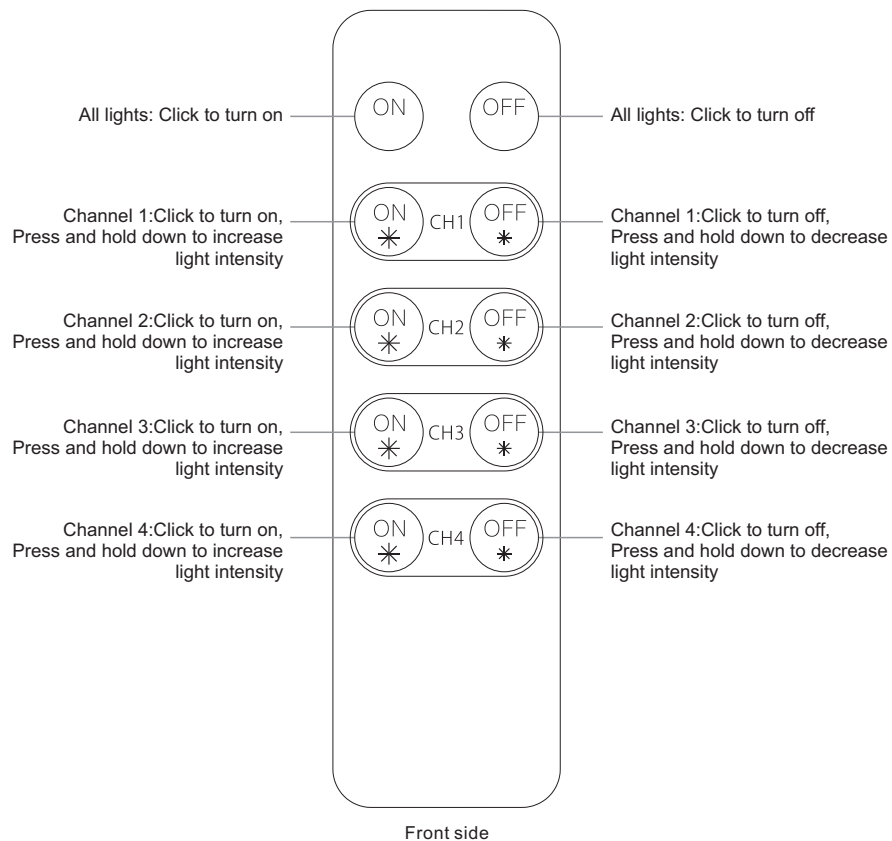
All lights: Click to turn on

ON

OFF

All lights: Click to turn off

Channel 1:Click to turn on, Press and hold down to increase light intensity

ON

CH1

OFF

Channel 1:Click to turn off, Press and hold down to decrease light intensity

Channel 2:Click to turn on, Press and hold down to increase light intensity

ON

CH2

OFF

Channel 2:Click to turn off, Press and hold down to decrease light intensity

Channel 3:Click to turn on, Press and hold down to increase light intensity

ON

CH3

OFF

Channel 3:Click to turn off, Press and hold down to decrease light intensity

Channel 4:Click to turn on, Press and hold down to increase light intensity

ON

CH4

OFF

Channel 4:Click to turn off, Press and hold down to decrease light intensity

Front side